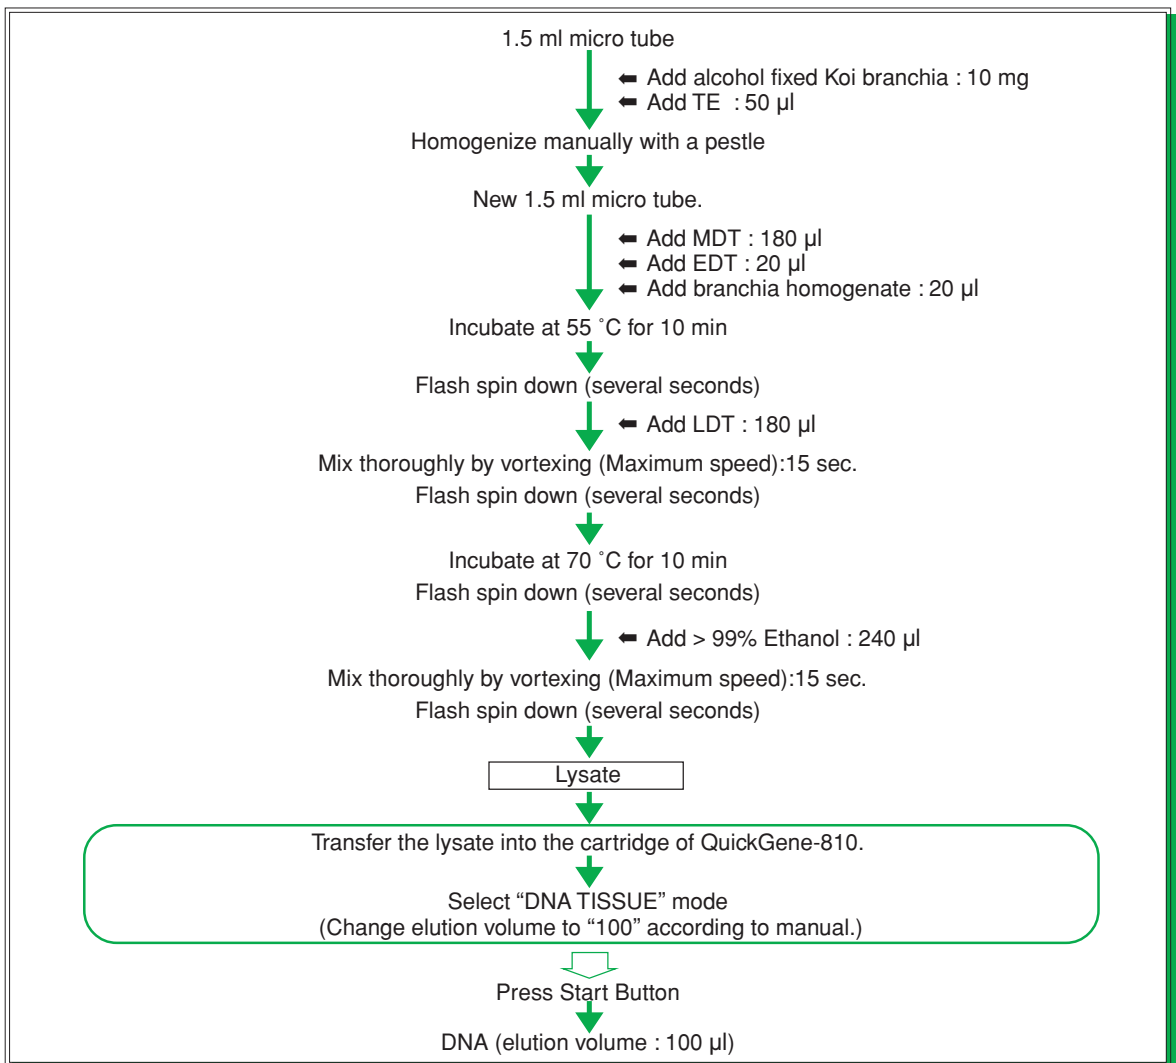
1.5 ml micro tube

⬅ Add alcohol fixed Koi branchia : 10 mg
⬅ Add TE : 50 µl

Homogenize manually with a pestle

New 1.5 ml micro tube.

⬅ Add MDT : 180 µl
⬅ Add EDT : 20 µl
⬅ Add branchia homogenate : 20 µl

Incubate at 55 ˚C for 10 min

Flash spin down (several seconds)

⬅ Add LDT : 180 µl

Mix thoroughly by vortexing (Maximum speed):15 sec.
Flash spin down (several seconds)

Incubate at 70 ˚C for 10 min
Flash spin down (several seconds)

⬅ Add > 99% Ethanol : 240 µl

Mix thoroughly by vortexing (Maximum speed):15 sec.
Flash spin down (several seconds)

Lysate

Transfer the lysate into the cartridge of QuickGene-810.

Select “DNA TISSUE” mode
(Change elution volume to “100” according to manual.)

Press Start Button

DNA (elution volume : 100 µl)